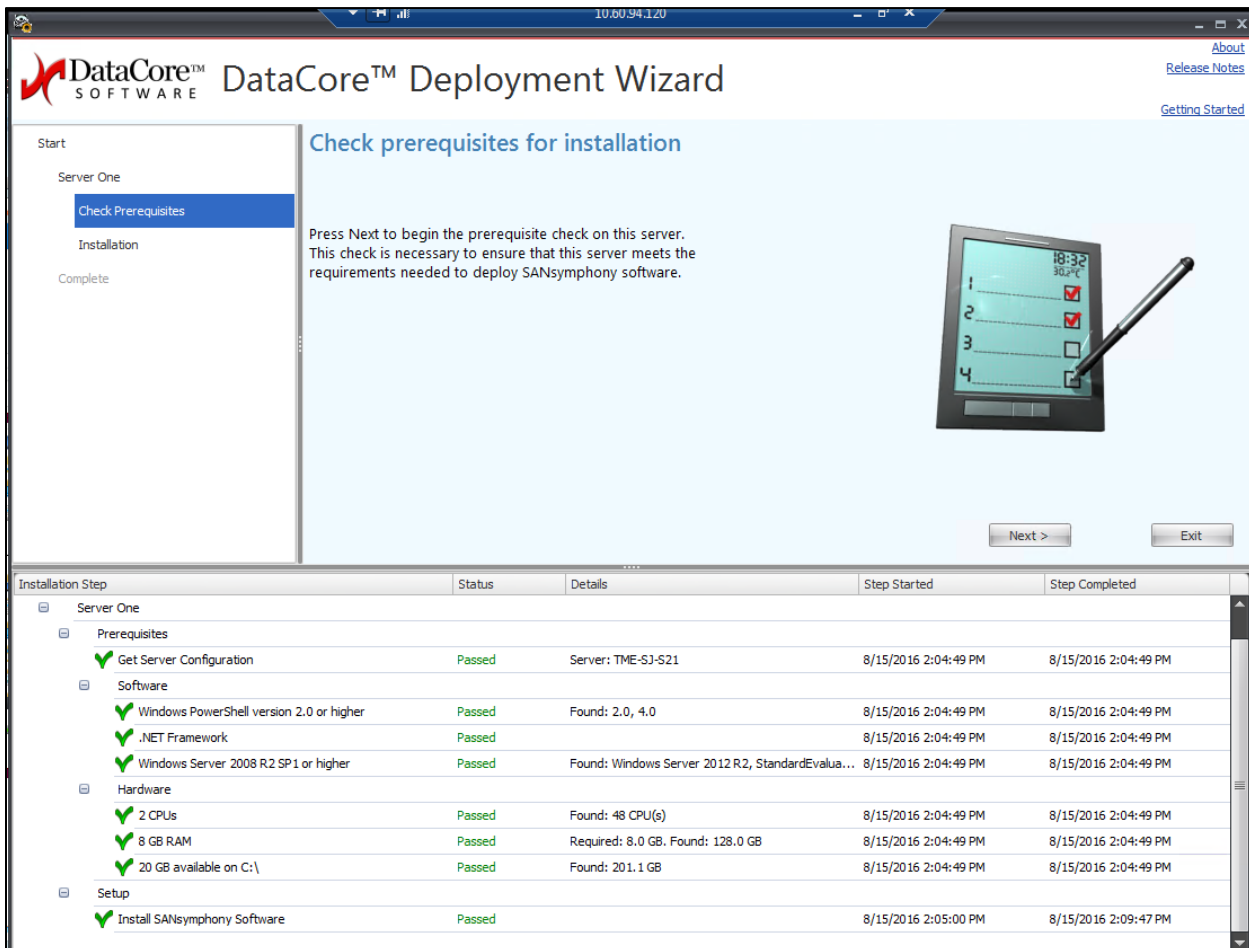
10.60.94.120

About
Release Notes
Getting Started

DataCore™ SOFTWARE DataCore™ Deployment Wizard

Start
Server One
Check Prerequisites
Installation
Complete

Check prerequisites for installation

Press Next to begin the prerequisite check on this server. This check is necessary to ensure that this server meets the requirements needed to deploy SANsymphony software.

18:32
30.2°C
1
2
3
4

Next >
Exit

| Installation Step | Status | Details | Step Started | Step Completed |
|---|---|---|---|---|
| Server One | | | | |
| Prerequisites | | | | |
| Get Server Configuration | Passed | Server: TME-SJ-S21 | 8/15/2016 2:04:49 PM | 8/15/2016 2:04:49 PM |
| Software | | | | |
| Windows PowerShell version 2.0 or higher | Passed | Found: 2.0, 4.0 | 8/15/2016 2:04:49 PM | 8/15/2016 2:04:49 PM |
| .NET Framework | Passed | | 8/15/2016 2:04:49 PM | 8/15/2016 2:04:49 PM |
| Windows Server 2008 R2 SP1 or higher | Passed | Found: Windows Server 2012 R2, StandardEvalua... | 8/15/2016 2:04:49 PM | 8/15/2016 2:04:49 PM |
| Hardware | | | | |
| 2 CPUs | Passed | Found: 48 CPU(s) | 8/15/2016 2:04:49 PM | 8/15/2016 2:04:49 PM |
| 8 GB RAM | Passed | Required: 8.0 GB. Found: 128.0 GB | 8/15/2016 2:04:49 PM | 8/15/2016 2:04:49 PM |
| 20 GB available on C:\ | Passed | Found: 201.1 GB | 8/15/2016 2:04:49 PM | 8/15/2016 2:04:49 PM |
| Setup | | | | |
| Install SANsymphony Software | Passed | | 8/15/2016 2:05:00 PM | 8/15/2016 2:09:47 PM |